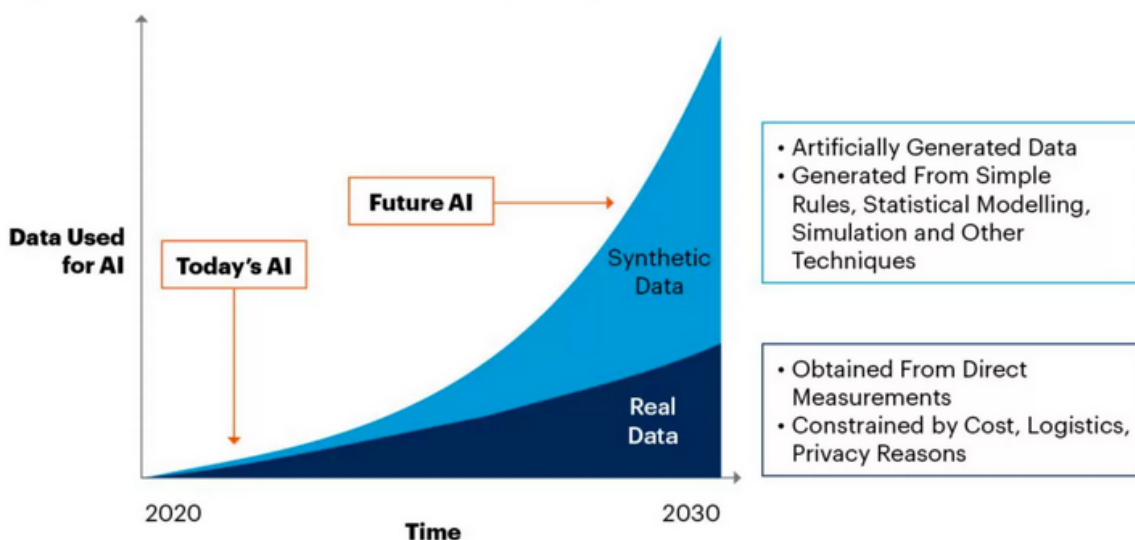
Data Used for AI

Today's AI

Future AI

Synthetic Data

Real Data

2020

Time

2030

• Artificially Generated Data
• Generated From Simple Rules, Statistical Modelling, Simulation and Other Techniques

• Obtained From Direct Measurements
• Constrained by Cost, Logistics, Privacy Reasons